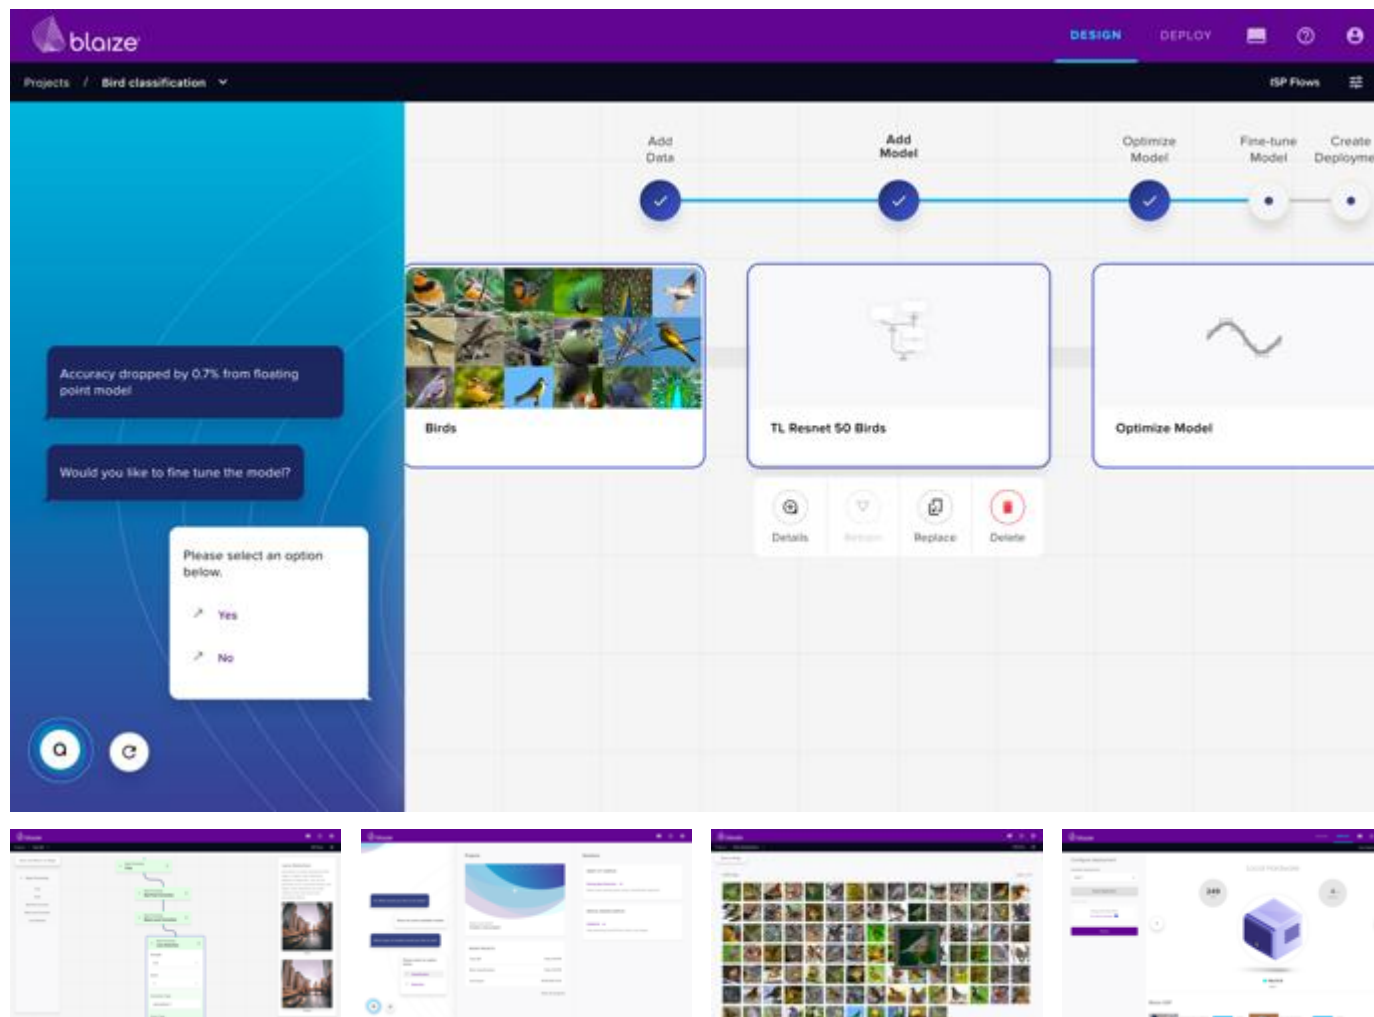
blaize

DESIGN DEPLOY

Projects / Bird classification

ISP Flows

Add Data

Add Model

Optimize Model

Fine-tune Model

Create Deployme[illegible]

Accuracy dropped by 0.7% from floating point model

Would you like to fine tune the model?

Please select an option below.

Yes

No

Birds

TL Resnet 50 Birds

Optimize Model

Details

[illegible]

Replace

Delete